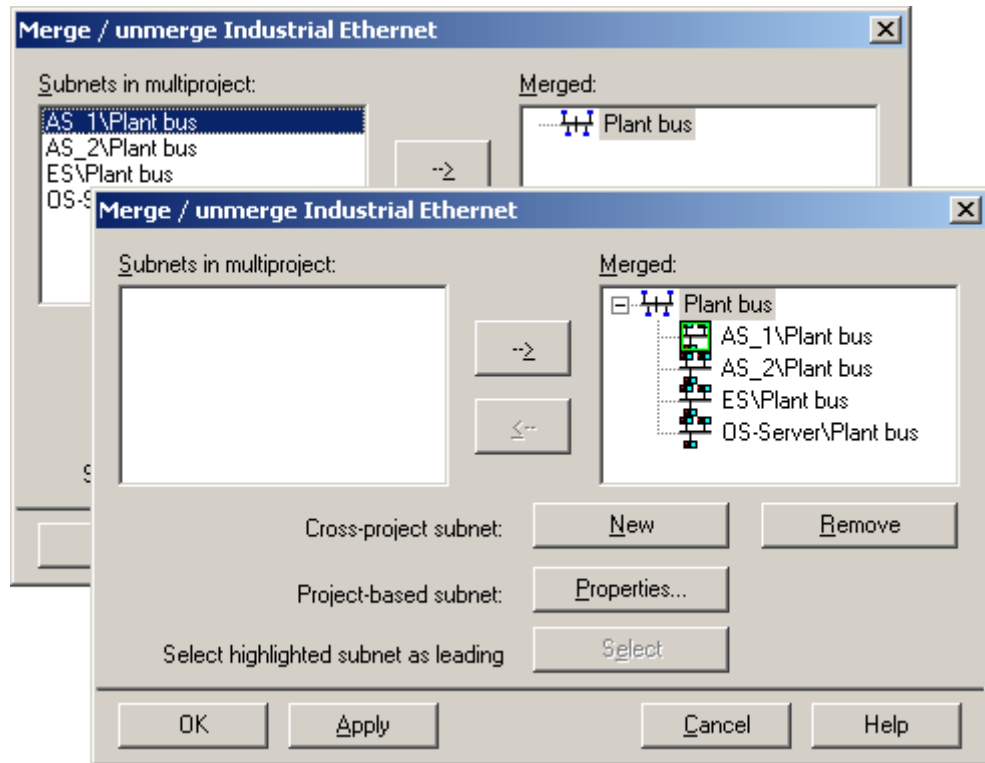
Merge / unmerge Industrial Ethernet

Subnets in multiproject:

AS_1\Plant bus
AS_2\Plant bus
ES\Plant bus
OS-S

-->

Merged:

Plant bus

S

Merge / unmerge Industrial Ethernet

Subnets in multiproject:

-->

<--

Merged:

Plant bus
AS_1\Plant bus
AS_2\Plant bus
ES\Plant bus
OS-Server\Plant bus

Cross-project subnet:

New

Remove

Project-based subnet:

Properties...

Select highlighted subnet as leading

Select

OK

Apply

Cancel

Help